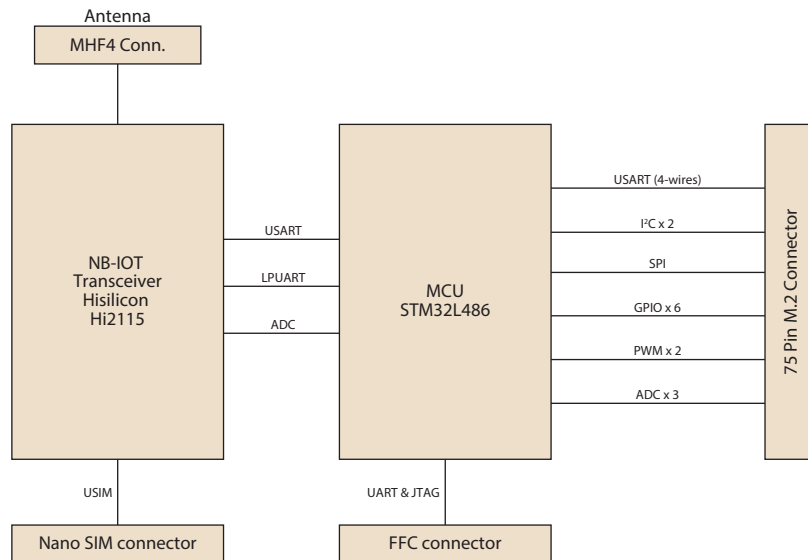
Antenna

MHF4 Conn.

NB-IOT
Transceiver
Hisilicon
Hi2115

USART

LPUART

ADC

MCU
STM32L486

USART (4-wires)

I$^2$C x 2

SPI

GPIO x 6

PWM x 2

ADC x 3

75 Pin M.2 Connector

USIM

UART & JTAG

Nano SIM connector

FFC connector